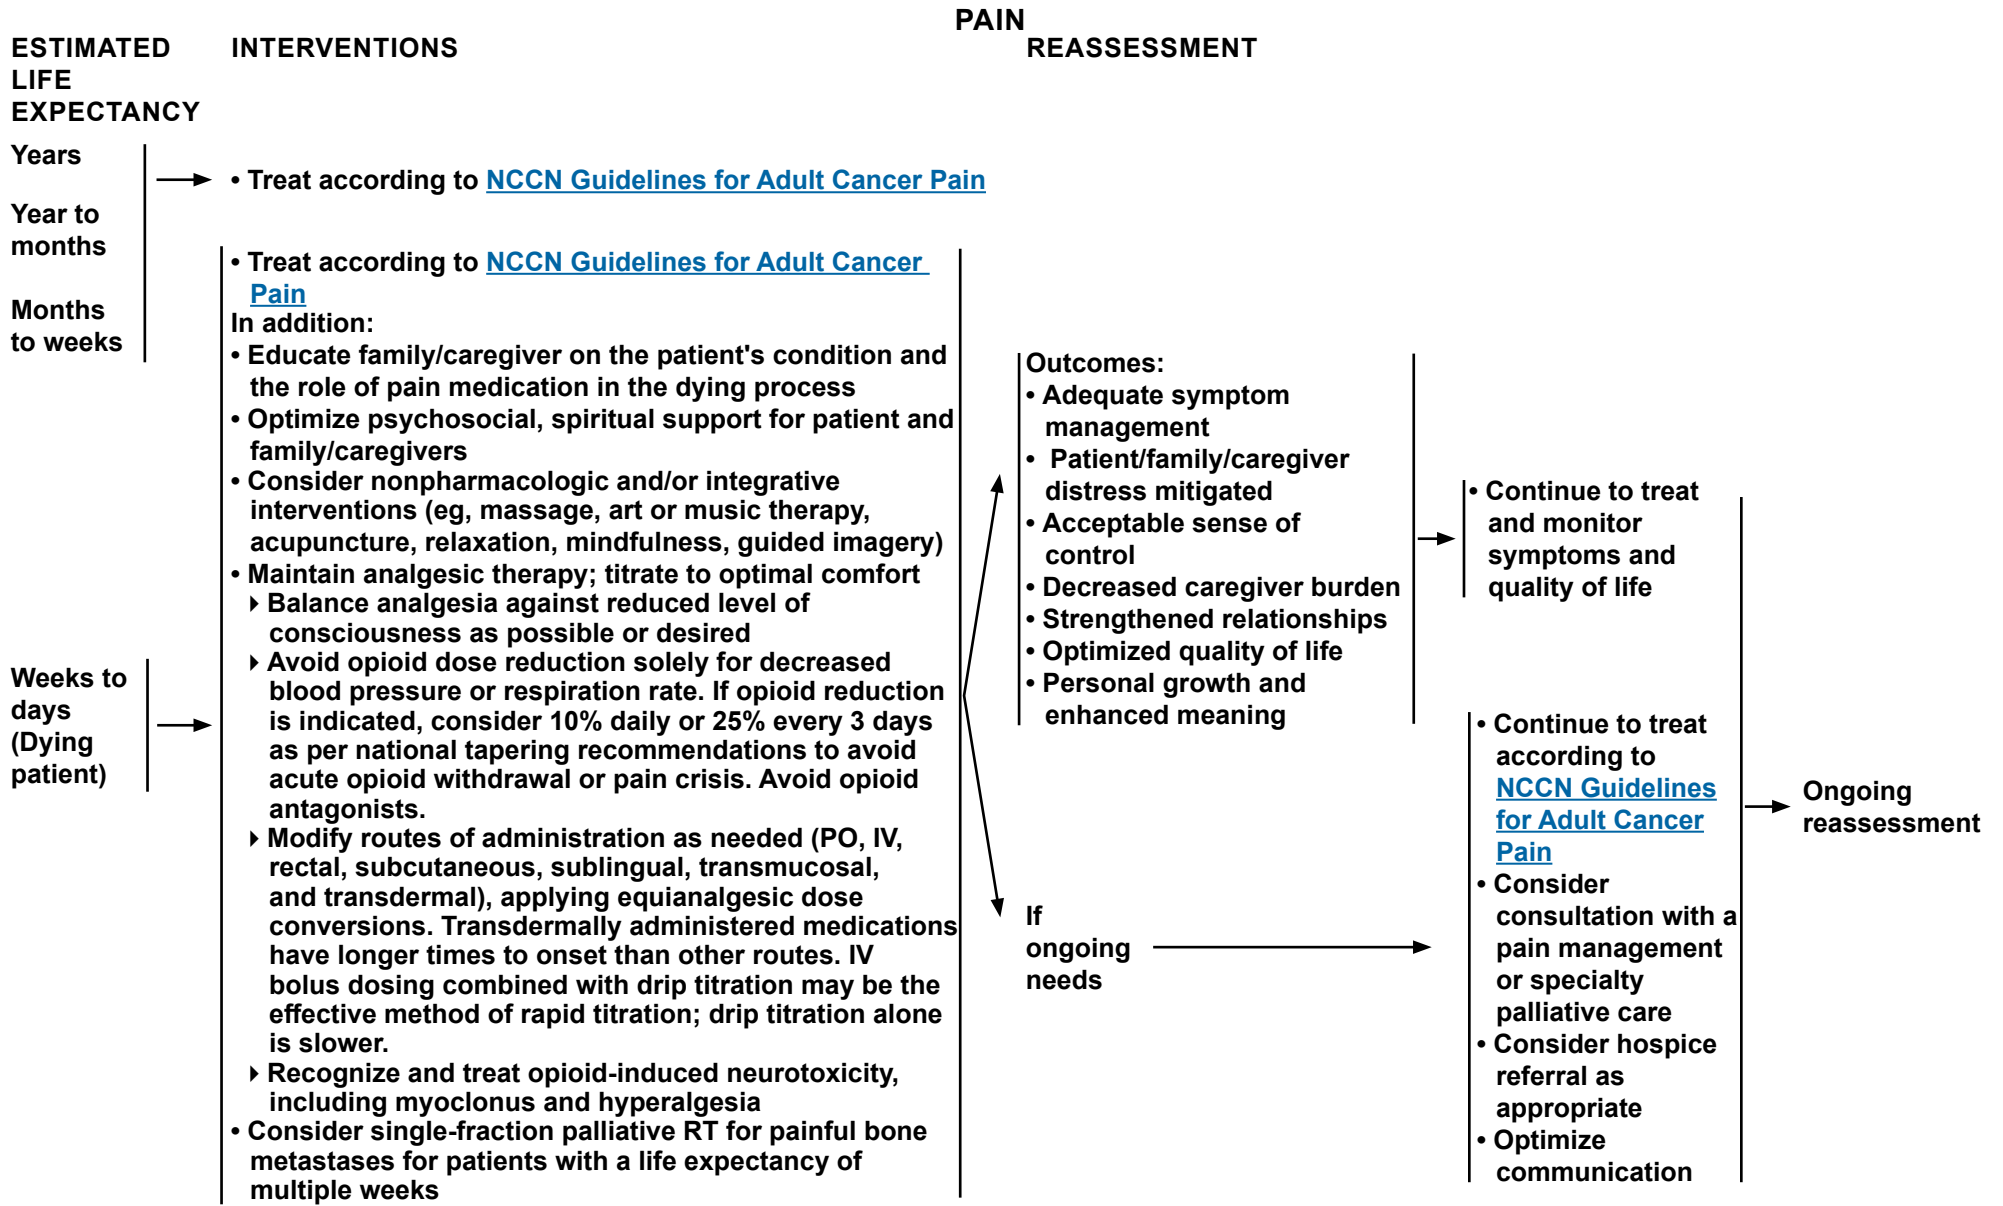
PAIN

ESTIMATED LIFE EXPECTANCY

INTERVENTIONS

REASSESSMENT

Years

Year to months

Months to weeks

• Treat according to NCCN Guidelines for Adult Cancer Pain

• Treat according to NCCN Guidelines for Adult Cancer Pain
In addition:
• Educate family/caregiver on the patient's condition and the role of pain medication in the dying process
• Optimize psychosocial, spiritual support for patient and family/caregivers
• Consider nonpharmacologic and/or integrative interventions (eg, massage, art or music therapy, acupuncture, relaxation, mindfulness, guided imagery)
• Maintain analgesic therapy; titrate to optimal comfort
‣ Balance analgesia against reduced level of consciousness as possible or desired
‣ Avoid opioid dose reduction solely for decreased blood pressure or respiration rate. If opioid reduction is indicated, consider 10% daily or 25% every 3 days as per national tapering recommendations to avoid acute opioid withdrawal or pain crisis. Avoid opioid antagonists.
‣ Modify routes of administration as needed (PO, IV, rectal, subcutaneous, sublingual, transmucosal, and transdermal), applying equianalgesic dose conversions. Transdermally administered medications have longer times to onset than other routes. IV bolus dosing combined with drip titration may be the effective method of rapid titration; drip titration alone is slower.
‣ Recognize and treat opioid-induced neurotoxicity, including myoclonus and hyperalgesia
• Consider single-fraction palliative RT for painful bone metastases for patients with a life expectancy of multiple weeks

Weeks to days (Dying patient)

Outcomes:
• Adequate symptom management
• Patient/family/caregiver distress mitigated
• Acceptable sense of control
• Decreased caregiver burden
• Strengthened relationships
• Optimized quality of life
• Personal growth and enhanced meaning

• Continue to treat and monitor symptoms and quality of life

If ongoing needs

• Continue to treat according to NCCN Guidelines for Adult Cancer Pain
• Consider consultation with a pain management or specialty palliative care
• Consider hospice referral as appropriate
• Optimize communication

Ongoing reassessment